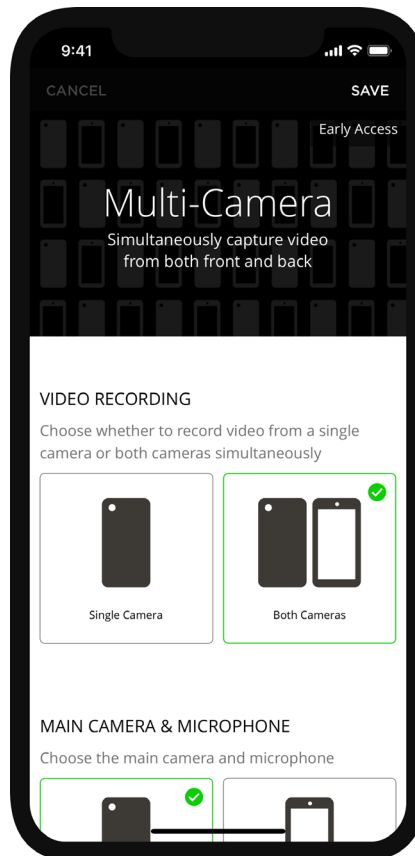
9:41

CANCEL

SAVE

Early Access

Multi-Camera

Simultaneously capture video from both front and back

VIDEO RECORDING

Choose whether to record video from a single camera or both cameras simultaneously

Single Camera

Both Cameras

MAIN CAMERA & MICROPHONE

Choose the main camera and microphone